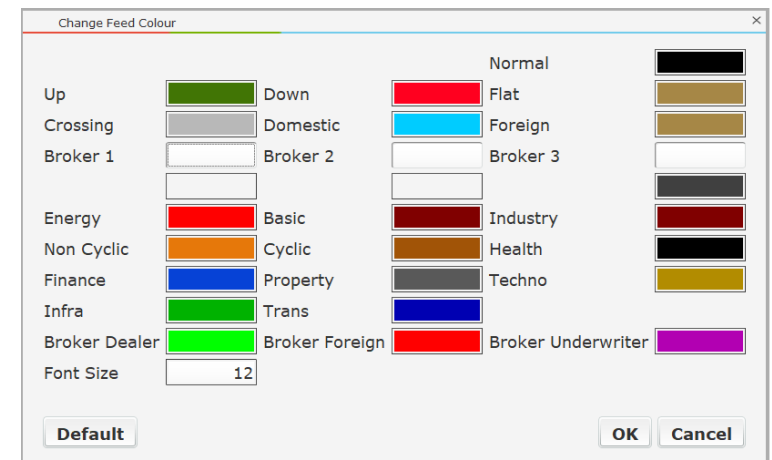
Change Feed Colour

×

Normal

Up

Down

Flat

Crossing

Domestic

Foreign

Broker 1

Broker 2

Broker 3

Energy

Basic

Industry

Non Cyclic

Cyclic

Health

Finance

Property

Techno

Infra

Trans

Broker Dealer

Broker Foreign

Broker Underwriter

Font Size

12

Default

OK

Cancel